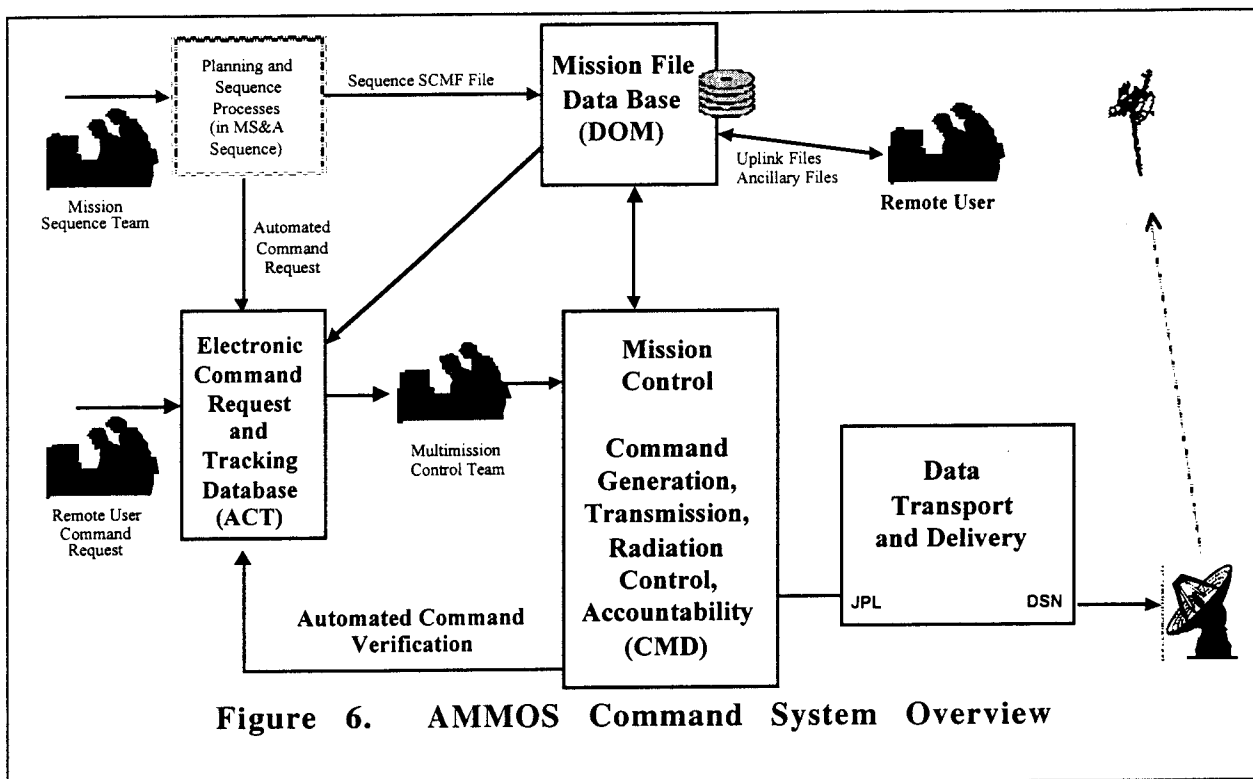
Planning and Sequence Processes (in MS&A Sequence)

Sequence SCMF File

Mission File Data Base (DOM)

Mission Sequence Team

Uplink Files
Ancillary Files

Remote User

Automated Command Request

Electronic Command Request and Tracking Database (ACT)

Multimission Control Team

Mission Control

Command Generation, Transmission, Radiation Control, Accountability (CMD)

Remote User Command Request

Data Transport and Delivery

JPL

DSN

Automated Command Verification

Figure 6. AMMOS Command System Overview